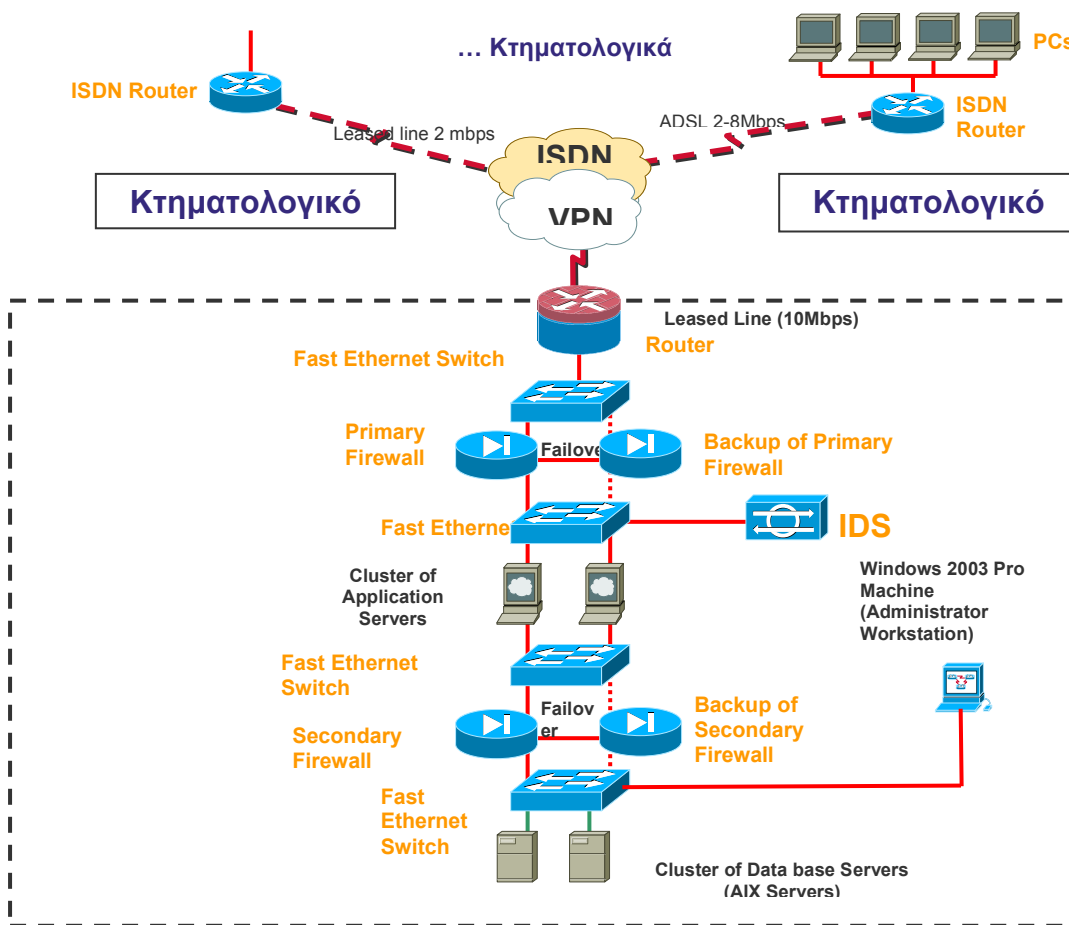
… Κτηματολογικά

ISDN Router

PCs

ISDN Router

Leased line 2 mbps

ADSL 2-8Mbps

ISDN

VPN

Κτηματολογικό

Κτηματολογικό

Leased Line (10Mbps)

Router

Fast Ethernet Switch

Primary Firewall

Failove

Backup of Primary Firewall

Fast Etherne

IDS

Cluster of Application Servers

Windows 2003 Pro Machine (Administrator Workstation)

Fast Ethernet Switch

Failov er

Secondary Firewall

Backup of Secondary Firewall

Fast Ethernet Switch

Cluster of Data base Servers (AIX Servers)